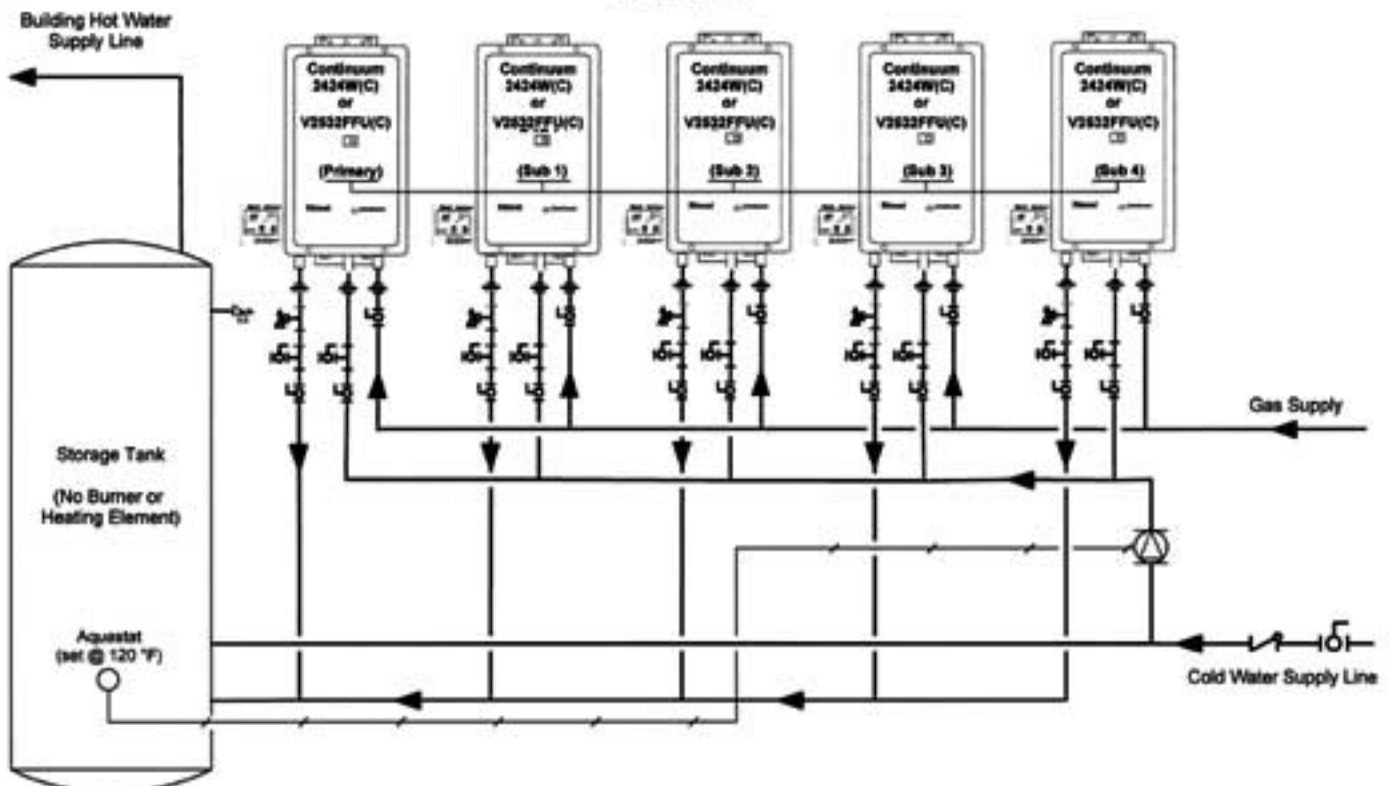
Building Hot Water Supply Line

Continuum 2424W(C) or V2532FFU(C)

(Primary)

Continuum 2424W(C) or V2532FFU(C)

(Sub 1)

Continuum 2424W(C) or V2532FFU(C)

(Sub 2)

Continuum 2424W(C) or V2532FFU(C)

(Sub 3)

Continuum 2424W(C) or V2532FFU(C)

(Sub 4)

Storage Tank

(No Burner or Heating Element)

Aquastat (set @ 120 °F)

Gas Supply

Cold Water Supply Line